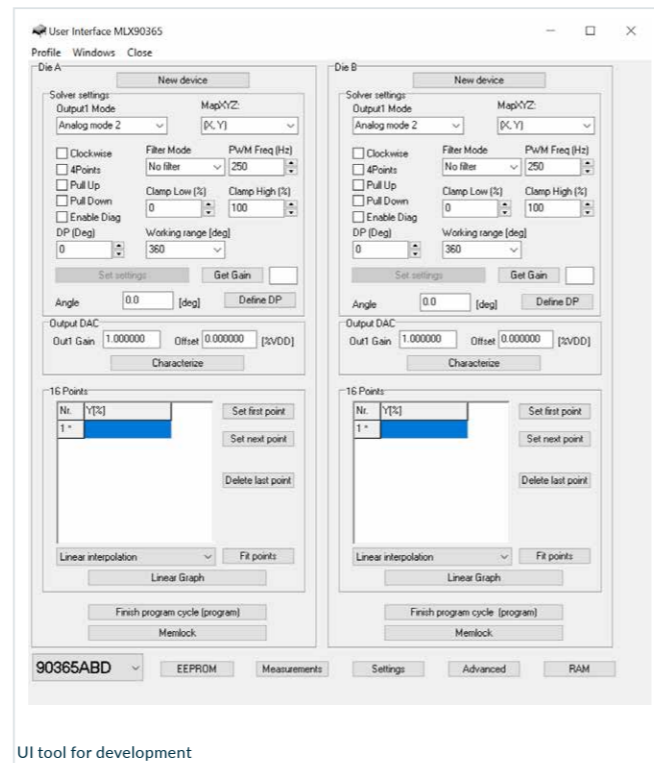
User Interface MLX90365

Profile Windows Close

Die A

New device

Solver settings

Output1 Mode

MapXYZ:

Analog mode 2

(X, Y)

Clockwise

4Points

Pull Up

Pull Down

Enable Diag

Filter Mode

No filter

PWM Freq (Hz)

250

Clamp Low (%)

0

Clamp High (%)

100

DP (Deg)

0

Working range [deg]

360

Set settings

Get Gain

Angle 0.0 [deg]

Define DP

Output DAC

Out1 Gain 1.000000 Offset 0.000000 [%VDD]

Characterize

16 Points

| Nr. | Y[%] |
|---|---|
| 1 * | |

Set first point

Set next point

Delete last point

Linear interpolation

Fit points

Linear Graph

Finish program cycle (program)

Memlock

Die B

New device

Solver settings

Output1 Mode

MapXYZ:

Analog mode 2

(X, Y)

Clockwise

4Points

Pull Up

Pull Down

Enable Diag

Filter Mode

No filter

PWM Freq (Hz)

250

Clamp Low (%)

0

Clamp High (%)

100

DP (Deg)

0

Working range [deg]

360

Set settings

Get Gain

Angle 0.0 [deg]

Define DP

Output DAC

Out1 Gain 1.000000 Offset 0.000000 [%VDD]

Characterize

16 Points

| Nr. | Y[%] |
|---|---|
| 1 * | |

Set first point

Set next point

Delete last point

Linear interpolation

Fit points

Linear Graph

Finish program cycle (program)

Memlock

90365ABD

EEPROM

Measurements

Settings

Advanced

RAM

UI tool for development